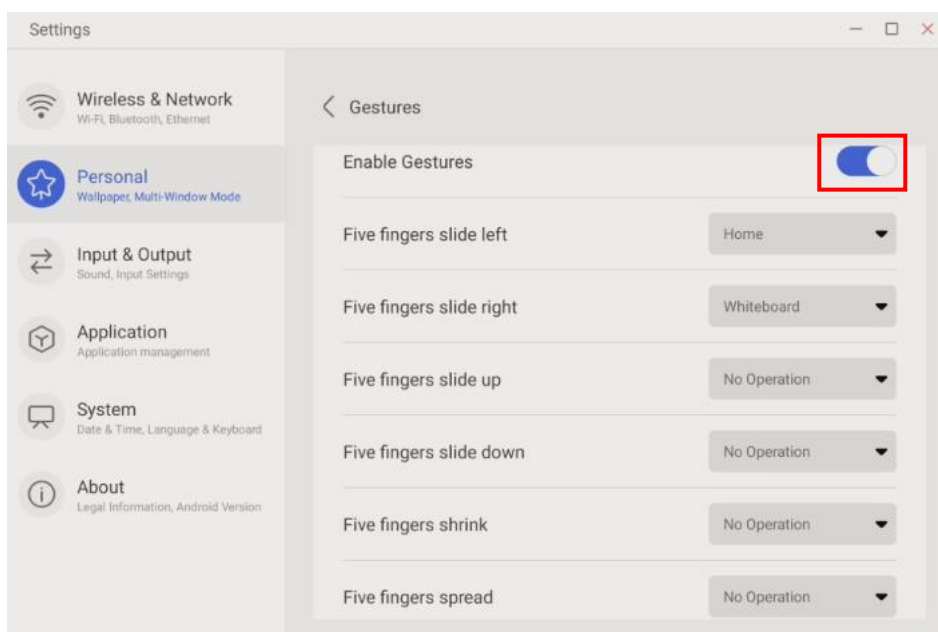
Settings

Wireless & Network
Wi-Fi, Bluetooth, Ethernet

Personal
Wallpaper, Multi-Window Mode

Input & Output
Sound, Input Settings

Application
Application management

System
Date & Time, Language & Keyboard

About
Legal Information, Android Version

Gestures

Enable Gestures

| | |
|---|---|
| Five fingers slide left | Home |
| Five fingers slide right | Whiteboard |
| Five fingers slide up | No Operation |
| Five fingers slide down | No Operation |
| Five fingers shrink | No Operation |
| Five fingers spread | No Operation |